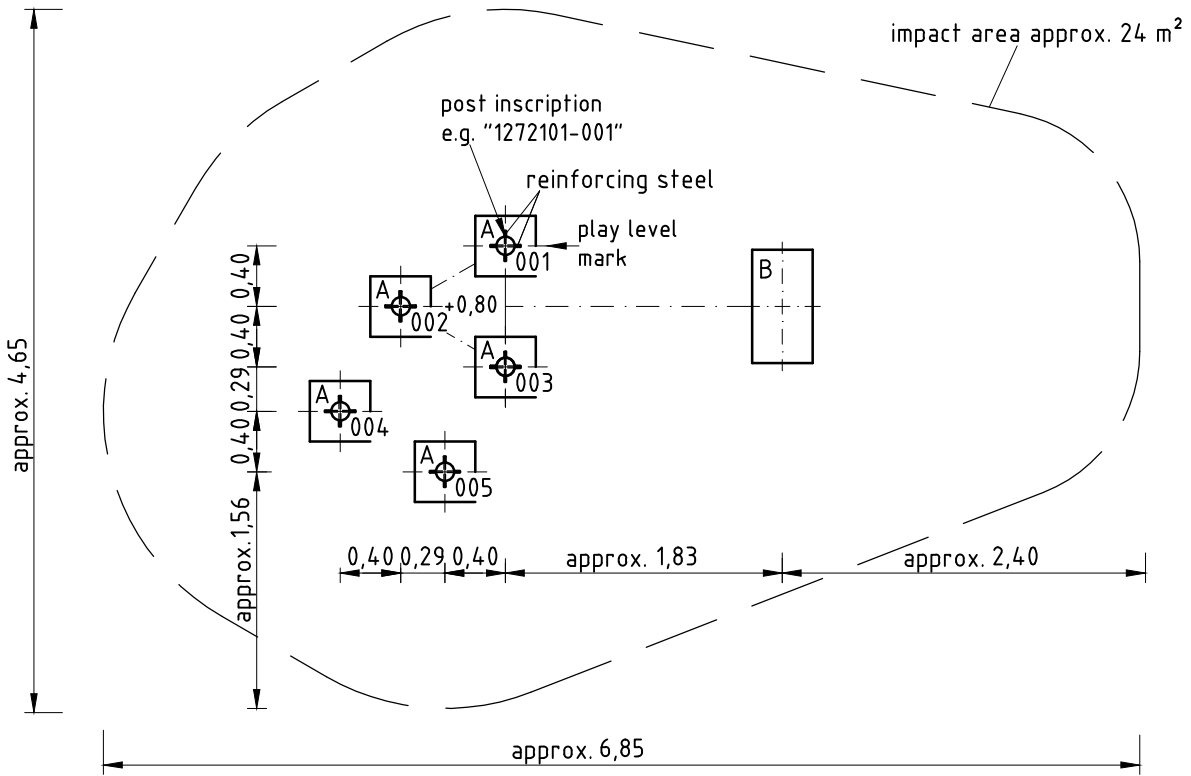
impact area approx. 24 m²

post inscription
e.g. "1272101-001"

reinforcing steel

play level
mark

A
001

A
002

+0,80

A
003

A
004

A
005

B

approx. 4,65

0,40
0,40
0,29
0,40

approx. 1,56

0,40 0,29 0,40

approx. 1,83

approx. 2,40

approx. 6,85